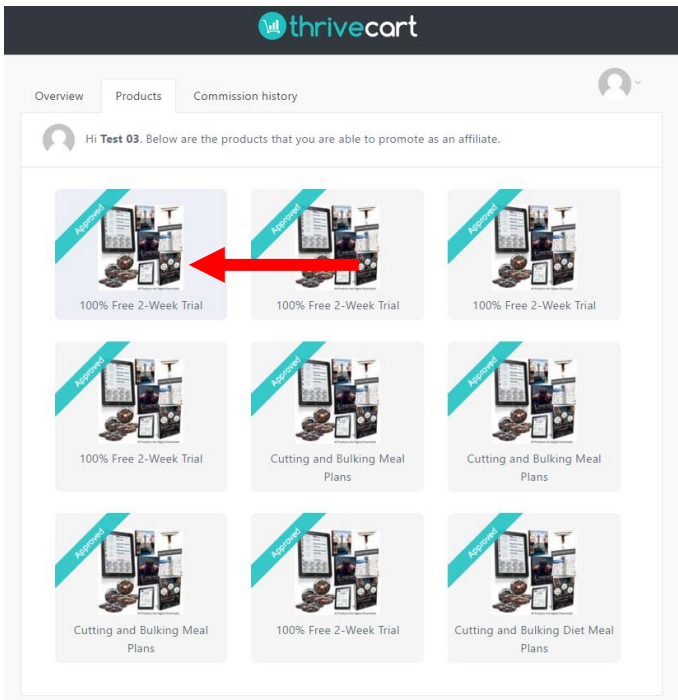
thrivecart

Overview Products Commission history

Hi **Test 03**. Below are the products that you are able to promote as an affiliate.

Approved
100% Free 2-Week Trial

Approved
100% Free 2-Week Trial

Approved
100% Free 2-Week Trial

Approved
100% Free 2-Week Trial

Approved
Cutting and Bulking Meal Plans

Approved
Cutting and Bulking Meal Plans

Approved
Cutting and Bulking Meal Plans

Approved
100% Free 2-Week Trial

Approved
Cutting and Bulking Diet Meal Plans